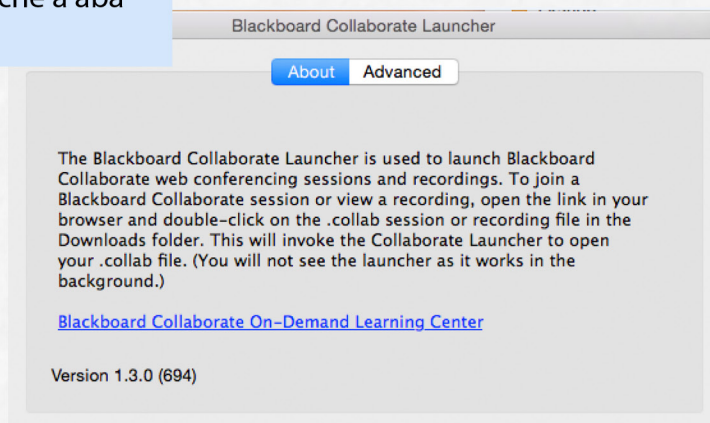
che a aba

Blackboard Collaborate Launcher

About Advanced

The Blackboard Collaborate Launcher is used to launch Blackboard Collaborate web conferencing sessions and recordings. To join a Blackboard Collaborate session or view a recording, open the link in your browser and double-click on the .collab session or recording file in the Downloads folder. This will invoke the Collaborate Launcher to open your .collab file. (You will not see the launcher as it works in the background.)

Blackboard Collaborate On-Demand Learning Center

Version 1.3.0 (694)